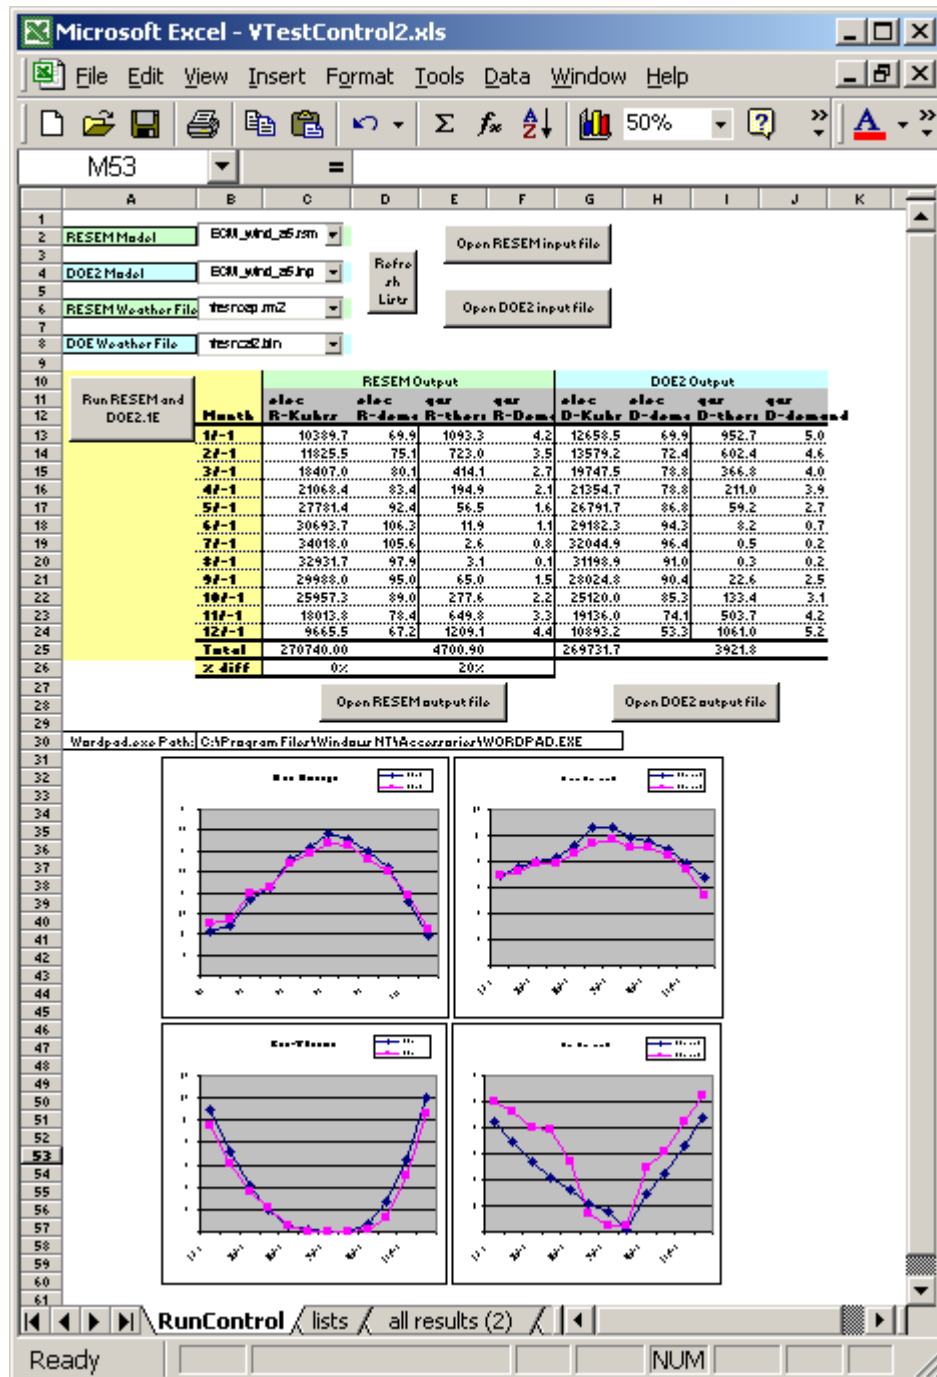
Microsoft Excel - VTestControl2.xls

File Edit View Insert Format Tools Data Window Help

50%

M53 =

| | A | B | C | D | E | F | G | H | I | J | K |
|---|---|---|---|---|---|---|---|---|---|---|---|
| 1 | | | | | | | | | | | |
| 2 | RESEM Model | ECM_wind_a5.rsm | | | Open RESEM input file | | | | | | |
| 3 | | | | | | | | | | | |
| 4 | DOE2 Model | ECM_wind_a5.inp | | Refresh Lists | | | | | | | |
| 5 | | | | | | | | | | | |
| 6 | RESEM Weather File | fresnoep.rm2 | | | Open DOE2 input file | | | | | | |
| 7 | | | | | | | | | | | |
| 8 | DOE Weather File | fresnca2.bin | | | | | | | | | |
| 9 | | | | | | | | | | | |
| 10 | Run RESEM and DOE2.1E | | RESEM Output | | | | DOE2 Output | | | | |
| 11 | | | elec | elec | gas | gas | elec | elec | gas | gas | |
| 12 | | Month | R-Kwhrs | R-demand | R-therms | R-Demand | D-Kwhr | D-demand | D-therms | D-demand | |
| 13 | | 1/-1 | 10389.7 | 69.9 | 1093.3 | 4.2 | 12658.5 | 69.9 | 952.7 | 5.0 | |
| 14 | | 2/-1 | 11825.5 | 75.1 | 723.0 | 3.5 | 13579.2 | 72.4 | 602.4 | 4.6 | |
| 15 | | 3/-1 | 18407.0 | 80.1 | 414.1 | 2.7 | 19747.5 | 78.8 | 366.8 | 4.0 | |
| 16 | | 4/-1 | 21068.4 | 83.4 | 194.9 | 2.1 | 21354.7 | 78.8 | 211.0 | 3.9 | |
| 17 | | 5/-1 | 27781.4 | 92.4 | 56.5 | 1.6 | 26791.7 | 86.8 | 59.2 | 2.7 | |
| 18 | | 6/-1 | 30693.7 | 106.3 | 11.9 | 1.1 | 29182.3 | 94.3 | 8.2 | 0.7 | |
| 19 | | 7/-1 | 34018.0 | 105.6 | 2.6 | 0.8 | 32044.9 | 96.4 | 0.5 | 0.2 | |
| 20 | | 8/-1 | 32931.7 | 97.9 | 3.1 | 0.1 | 31198.9 | 91.0 | 0.3 | 0.2 | |
| 21 | | 9/-1 | 29988.0 | 95.0 | 65.0 | 1.5 | 28024.8 | 90.4 | 22.6 | 2.5 | |
| 22 | | 10/-1 | 25957.3 | 89.0 | 277.6 | 2.2 | 25120.0 | 85.3 | 133.4 | 3.1 | |
| 23 | | 11/-1 | 18013.8 | 78.4 | 649.8 | 3.3 | 19136.0 | 74.1 | 503.7 | 4.2 | |
| 24 | | 12/-1 | 9665.5 | 67.2 | 1209.1 | 4.4 | 10893.2 | 53.3 | 1061.0 | 5.2 | |
| 25 | | Total | 270740.00 | | 4700.90 | | 269731.7 | | 3921.8 | | |
| 26 | | % diff | 0% | | 20% | | | | | | |

Open RESEM output file
Open DOE2 output file

Wordpad.exe Path: C:\Program Files\Windows NT\Accessories\WORDPAD.EXE

RunControl | lists | all results (2)

Ready NUM